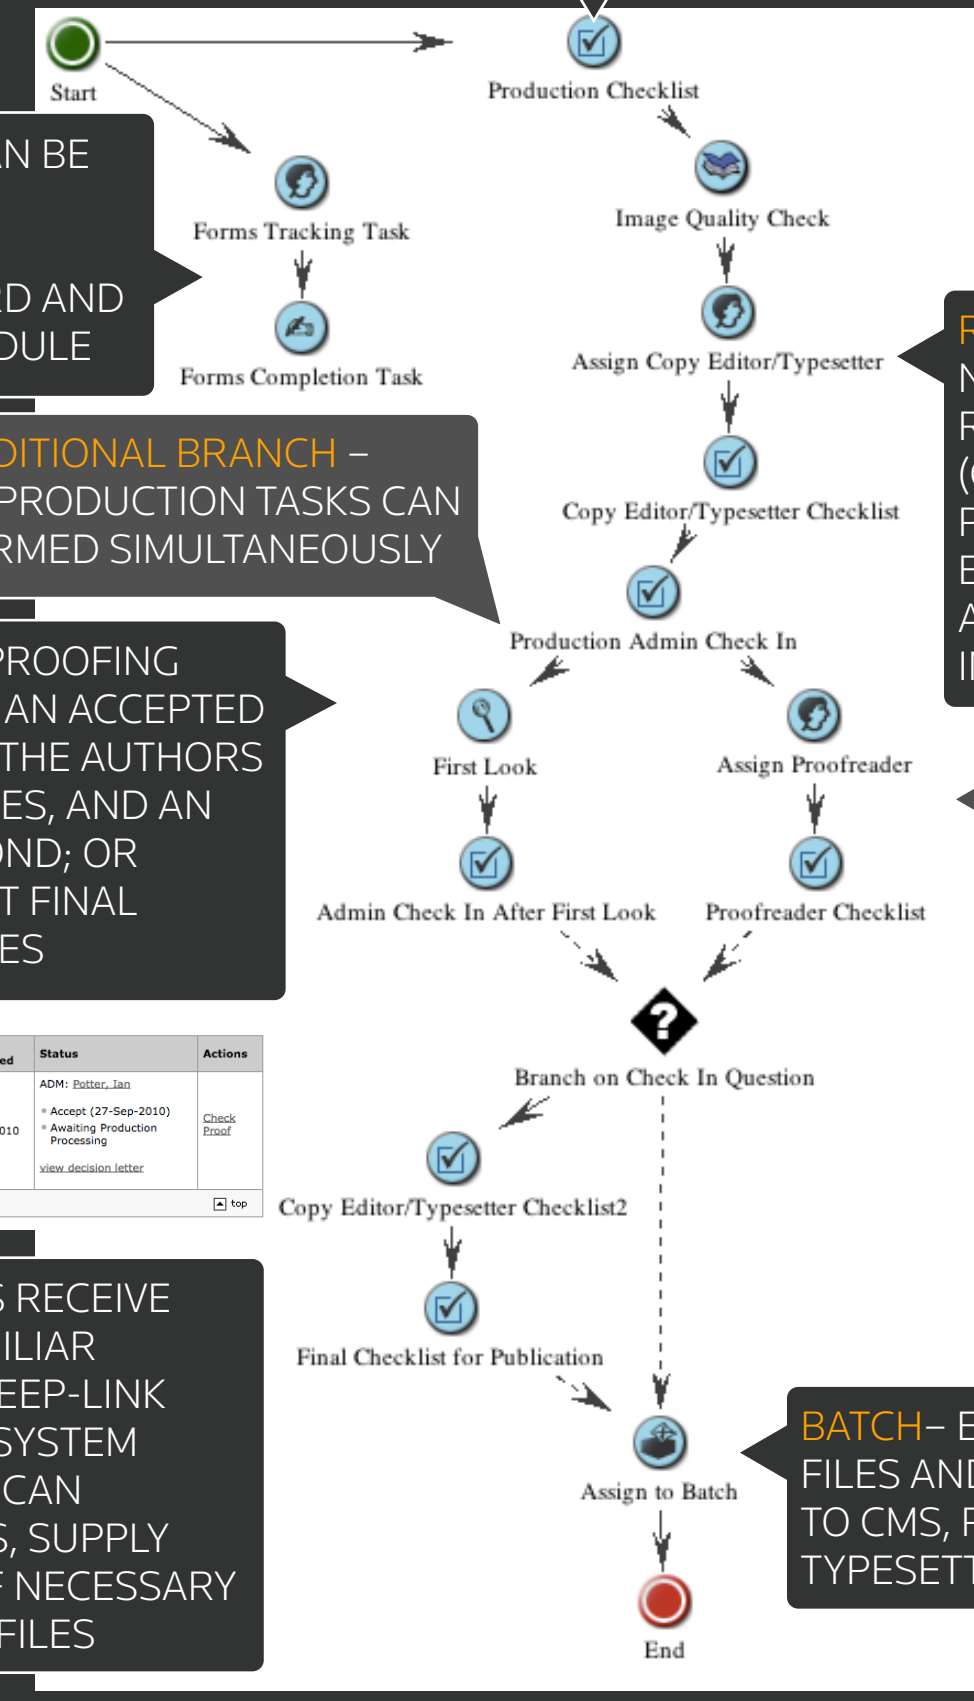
Start

Production Checklist

N BE

Forms Tracking Task

Image Quality Check

D AND
OULE

Forms Completion Task

Assign Copy Editor/Typesetter

F
N
F
(
F
E
A
I

DITIONAL BRANCH –
PRODUCTION TASKS CAN
RMED SIMULTANEOUSLY

Copy Editor/Typesetter Checklist

Production Admin Check In

PROOFING
AN ACCEPTED
THE AUTHORS
ES, AND AN
ND; OR
T FINAL
ES

First Look

Assign Proofreader

Admin Check In After First Look

Proofreader Checklist

| ed | Status | Actions |
|---|---|---|
| 010 | ADM: Potter, Ian<br>Accept (27-Sep-2010)<br>Awaiting Production Processing<br>view decision letter | Check Proof |

top

Branch on Check In Question

Copy Editor/Typesetter Checklist2

RECEIVE
ILIAR
EEP-LINK
SYSTEM
CAN
, SUPPLY
F NECESSARY
FILES

Final Checklist for Publication

BATCH– E
FILES AND
TO CMS, F
TYPESETT

Assign to Batch

End